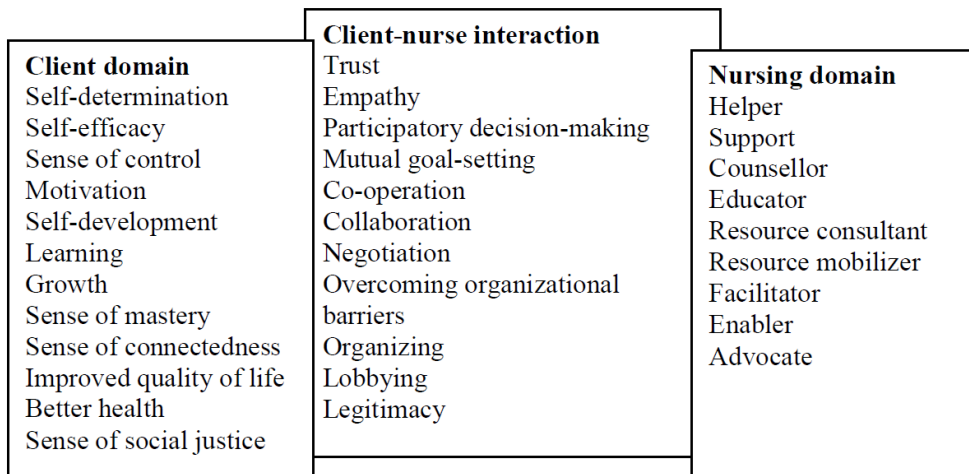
**Client domain**
Self-determination
Self-efficacy
Sense of control
Motivation
Self-development
Learning
Growth
Sense of mastery
Sense of connectedness
Improved quality of life
Better health
Sense of social justice

**Client-nurse interaction**
Trust
Empathy
Participatory decision-making
Mutual goal-setting
Co-operation
Collaboration
Negotiation
Overcoming organizational barriers
Organizing
Lobbying
Legitimacy

**Nursing domain**
Helper
Support
Counsellor
Educator
Resource consultant
Resource mobilizer
Facilitator
Enabler
Advocate